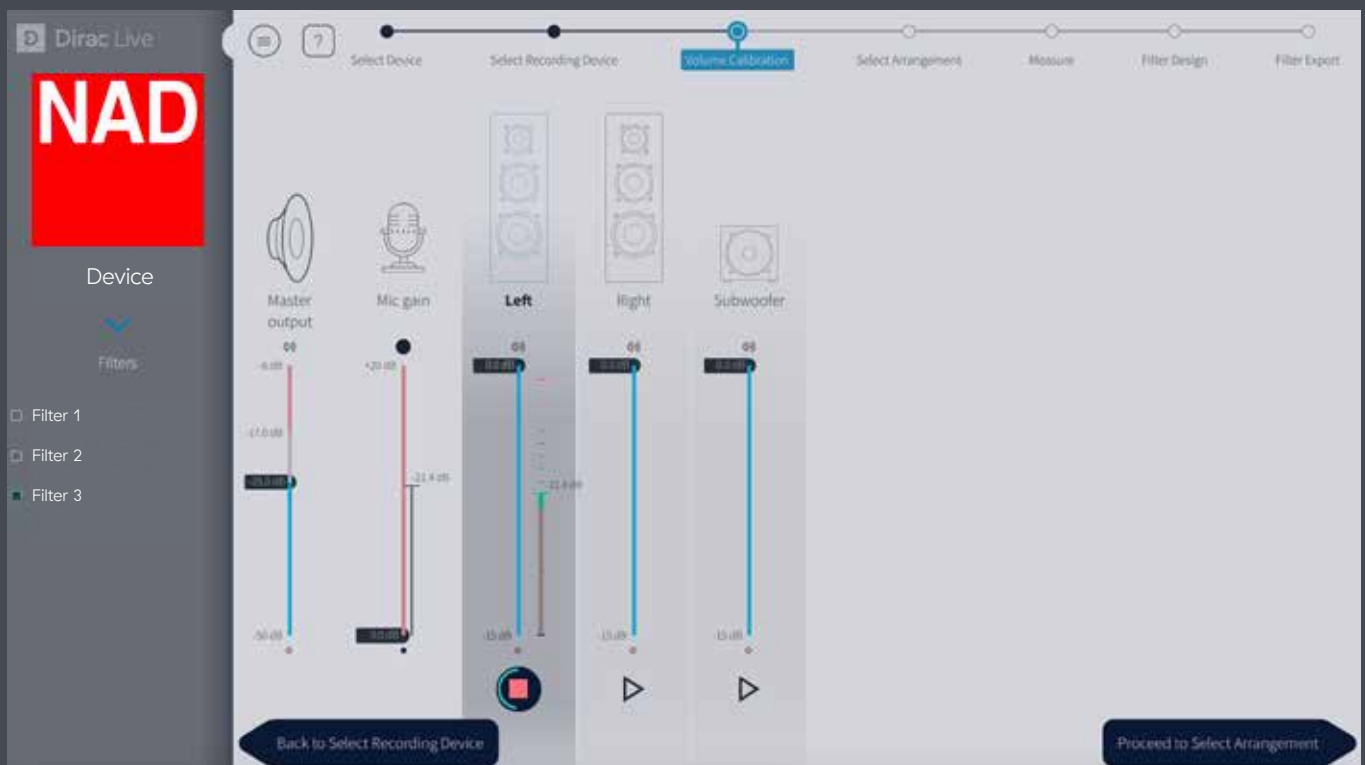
Dirac Live

NAD

Device

Filters

Filter 1

Filter 2

Filter 3

?

Select Device

Select Recording Device

Volume Calibration

Select Arrangement

Measure

Filter Design

Filter Export

Master output

Mic gain

Left

Right

Subwoofer

-6 dB

-17.0 dB

-25.0 dB

-50 dB

+20 dB

-21.4 dB

-9.0 dB

0.0 dB

-21.0 dB

-15 dB

0.0 dB

-15 dB

0.0 dB

-15 dB

Back to Select Recording Device

Proceed to Select Arrangement